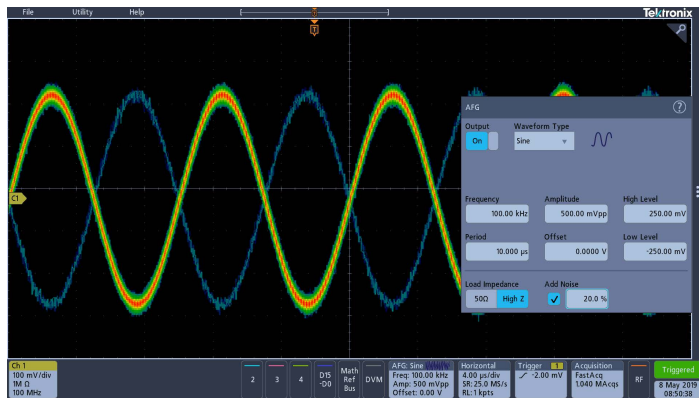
File Utility Help

Tektronix

T

C1

AFG

Output
On

Waveform Type
Sine

Frequency
100.00 kHz

Amplitude
500.00 mVpp

High Level
250.00 mV

Period
10.000 µs

Offset
0.0000 V

Low Level
-250.00 mV

Load Impedance
50Ω High Z

Add Noise
20.0 %

Ch 1
100 mV/div
1M Ω
100 MHz

2 3 4

D15
-D0

Math
Ref
Bus

DVM

AFG: Sine
Freq: 100.00 kHz
Amp: 500 mVpp
Offset: 0.00 V

Horizontal
4.00 µs/div
SR: 25.0 MS/s
RL: 1 kpts

Trigger 1
-2.00 mV

Acquisition
FastAcq
1.040 MAcqs

RF

Triggered
8 May 2019
08:50:38